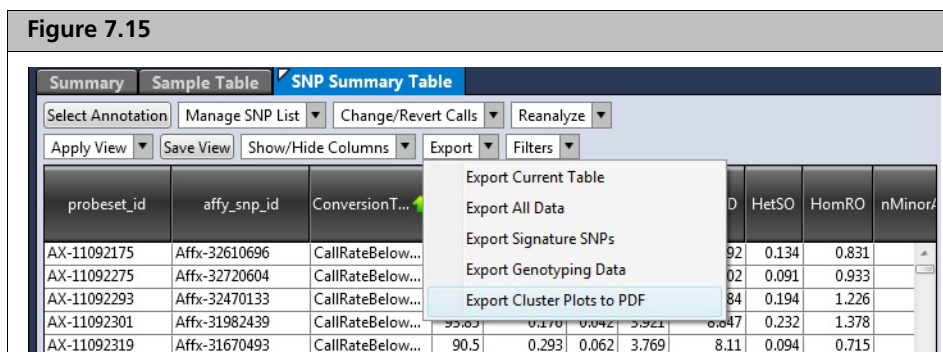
Figure 7.15

Summary | Sample Table | SNP Summary Table

Select Annotation | Manage SNP List | Change/Revert Calls | Reanalyze

Apply View | Save View | Show/Hide Columns | Export | Filters

Export Current Table
Export All Data
Export Signature SNPs
Export Genotyping Data
Export Cluster Plots to PDF

| probeset_id | affy_snp_id | ConversionT... | | | | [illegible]D | HetSO | HomRO | nMinorA |
|---|---|---|---|---|---|---|---|---|---|
| AX-11092175 | Affx-32610696 | CallRateBelow... | | | | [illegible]92 | 0.134 | 0.831 | |
| AX-11092275 | Affx-32720604 | CallRateBelow... | | | | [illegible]02 | 0.091 | 0.933 | |
| AX-11092293 | Affx-32470133 | CallRateBelow... | | | | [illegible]84 | 0.194 | 1.226 | |
| AX-11092301 | Affx-31982439 | CallRateBelow... | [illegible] | 0.176 | 0.042 | 3.921 | 8.847 | 0.232 | 1.378 | |
| AX-11092319 | Affx-31670493 | CallRateBelow... | 90.5 | 0.293 | 0.062 | 3.769 | 8.11 | 0.094 | 0.715 | |